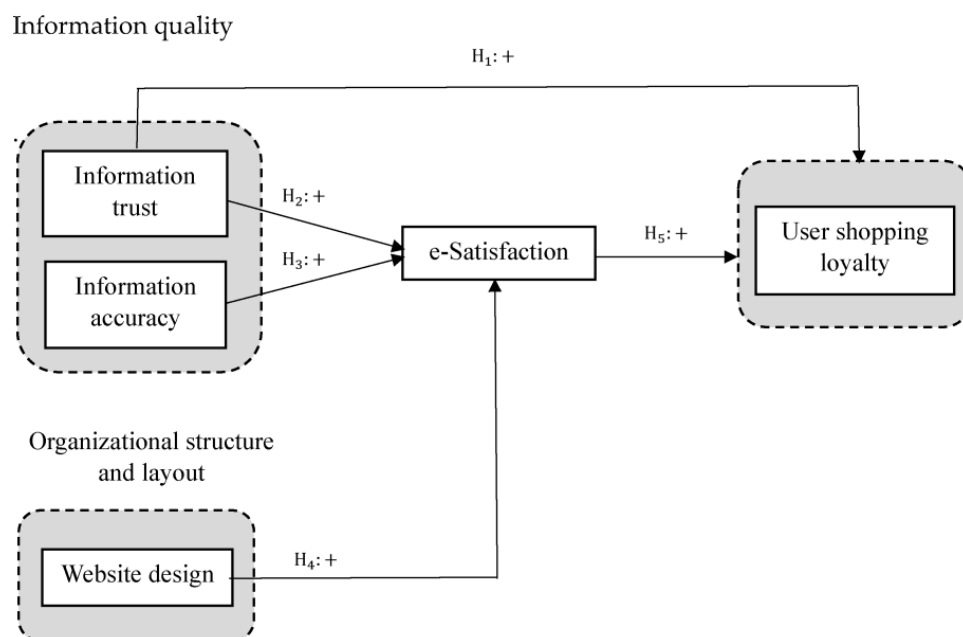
Information quality

$H_1$: +

Information trust

$H_2$: +

$H_3$: +

Information accuracy

e-Satisfaction

$H_5$: +

User shopping loyalty

Organizational structure and layout

Website design

$H_4$: +